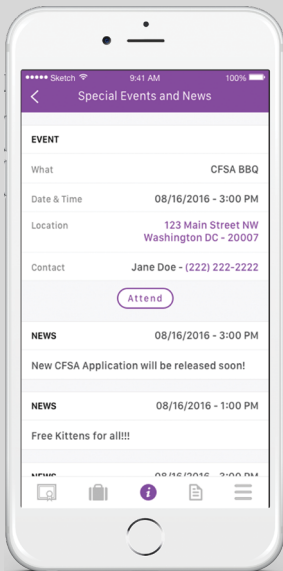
●●●●● Sketch 9:41 AM 100%

Special Events and News

EVENT

What CFSA BBQ

Date & Time 08/16/2016 - 3:00 PM

Location 123 Main Street NW Washington DC - 20007

Contact Jane Doe - (222) 222-2222

Attend

NEWS 08/16/2016 - 3:00 PM

New CFSA Application will be released soon!

NEWS 08/16/2016 - 1:00 PM

Free Kittens for all!!!

NEWS 08/16/2016 - 3:00 PM